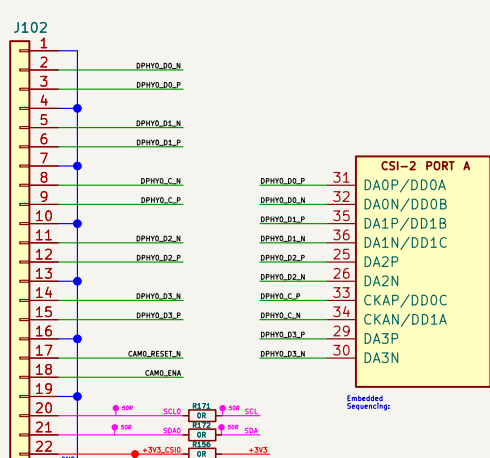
J102

1
2 DPHY0_D0_N
3 DPHY0_D0_P
4
5 DPHY0_D1_N
6 DPHY0_D1_P
7
8 DPHY0_C_N
9 DPHY0_C_P
10
11 DPHY0_D2_N
12 DPHY0_D2_P
13
14 DPHY0_D3_N
15 DPHY0_D3_P
16
17 CAM0_RESET_N
18 CAM0_ENA
19
20 50R SCL0 R171 0R 50R SCL
21 50R SDA0 R172 0R 50R SDA
22 +3V3_CSI0 R156 0R +3V3

CSI-2 PORT A

DPHY0_D0_P 31 DA0P/DD0A
DPHY0_D0_N 32 DA0N/DD0B
DPHY0_D1_P 35 DA1P/DD1B
DPHY0_D1_N 36 DA1N/DD1C
DPHY0_D2_P 25 DA2P
DPHY0_D2_N 26 DA2N
DPHY0_C_P 33 CKAP/DD0C
DPHY0_C_N 34 CKAN/DD1A
DPHY0_D3_P 29 DA3P
DPHY0_D3_N 30 DA3N

Embedded
Sequencing: